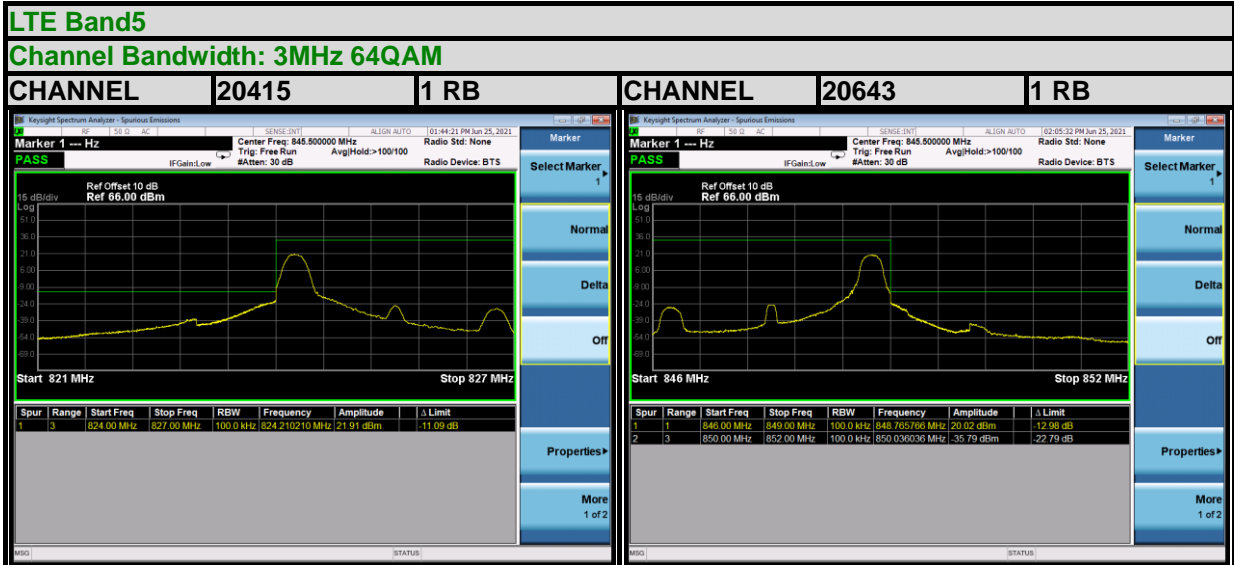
LTE Band5

Channel Bandwidth: 3MHz 64QAM

| CHANNEL | 20415 | 1 RB | CHANNEL | 20643 | 1 RB |
|---|---|---|---|---|---|

Keysight Spectrum Analyzer - Spurious Emissions
RF 50 Ω AC SENSE:INT ALIGN AUTO 01:44:21 PM Jun 25, 2021
Marker 1 --- Hz
PASS
Center Freq: 845.500000 MHz
Trig: Free Run
IFGain:Low #Atten: 30 dB
Avg|Hold:>100/100
Radio Std: None
Radio Device: BTS
15 dB/div
Log
Ref Offset 10 dB
Ref 66.00 dBm
51.0
36.0
21.0
6.00
-9.00
-24.0
-39.0
-54.0
-69.0
Start 821 MHz
Stop 827 MHz

| Spur | Range | Start Freq | Stop Freq | RBW | Frequency | Amplitude | Δ Limit |
|---|---|---|---|---|---|---|---|
| 1 | 3 | 824.00 MHz | 827.00 MHz | 100.0 kHz | 824.210210 MHz | 21.91 dBm | -11.09 dB |

MSG STATUS

Marker
Select Marker 1
Normal
Delta
Off
Properties
More 1 of 2

Keysight Spectrum Analyzer - Spurious Emissions
RF 50 Ω AC SENSE:INT ALIGN AUTO 02:05:32 PM Jun 25, 2021
Marker 1 --- Hz
PASS
Center Freq: 845.500000 MHz
Trig: Free Run
IFGain:Low #Atten: 30 dB
Avg|Hold:>100/100
Radio Std: None
Radio Device: BTS
15 dB/div
Log
Ref Offset 10 dB
Ref 66.00 dBm
51.0
36.0
21.0
6.00
-9.00
-24.0
-39.0
-54.0
-69.0
Start 846 MHz
Stop 852 MHz

| Spur | Range | Start Freq | Stop Freq | RBW | Frequency | Amplitude | Δ Limit |
|---|---|---|---|---|---|---|---|
| 1 | 1 | 846.00 MHz | 849.00 MHz | 100.0 kHz | 848.765766 MHz | 20.02 dBm | -12.98 dB |
| 2 | 3 | 850.00 MHz | 852.00 MHz | 100.0 kHz | 850.036036 MHz | -35.79 dBm | -22.79 dB |

MSG STATUS

Marker
Select Marker 1
Normal
Delta
Off
Properties
More 1 of 2